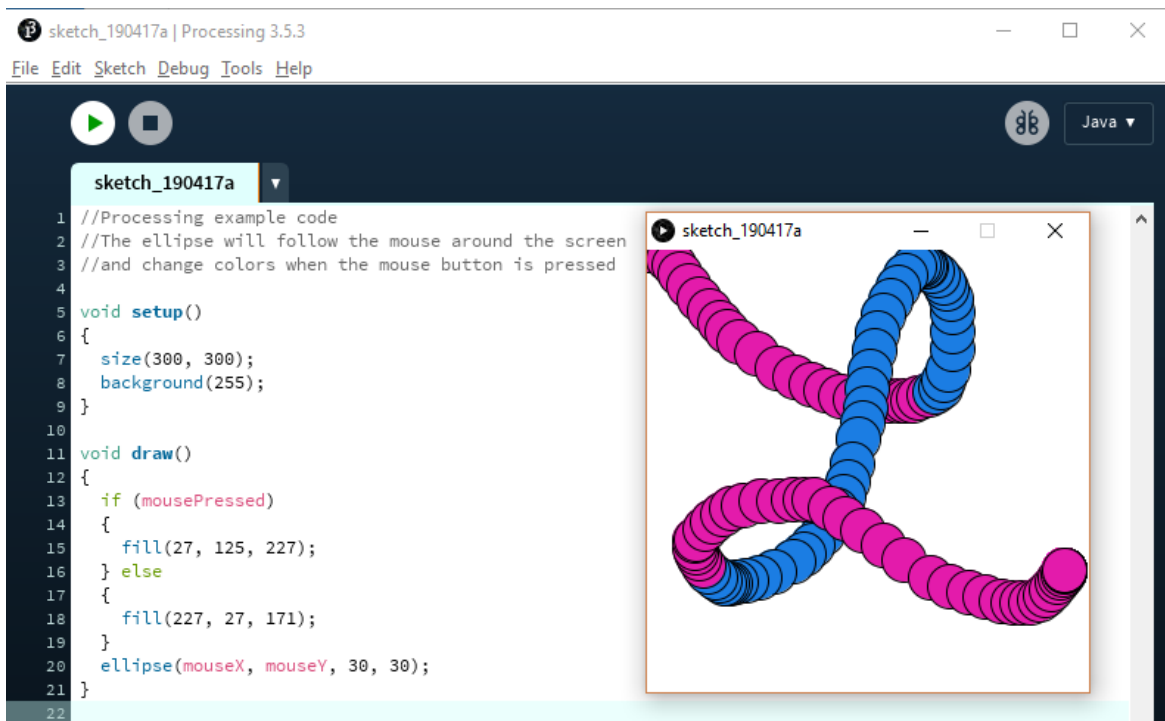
sketch_190417a | Processing 3.5.3

File Edit Sketch Debug Tools Help

Java ▾

sketch_190417a ▾

1 //Processing example code
2 //The ellipse will follow the mouse around the screen
3 //and change colors when the mouse button is pressed
4
5 void setup()
6 {
7 size(300, 300);
8 background(255);
9 }
10
11 void draw()
12 {
13 if (mousePressed)
14 {
15 fill(27, 125, 227);
16 } else
17 {
18 fill(227, 27, 171);
19 }
20 ellipse(mouseX, mouseY, 30, 30);
21 }
22

sketch_190417a